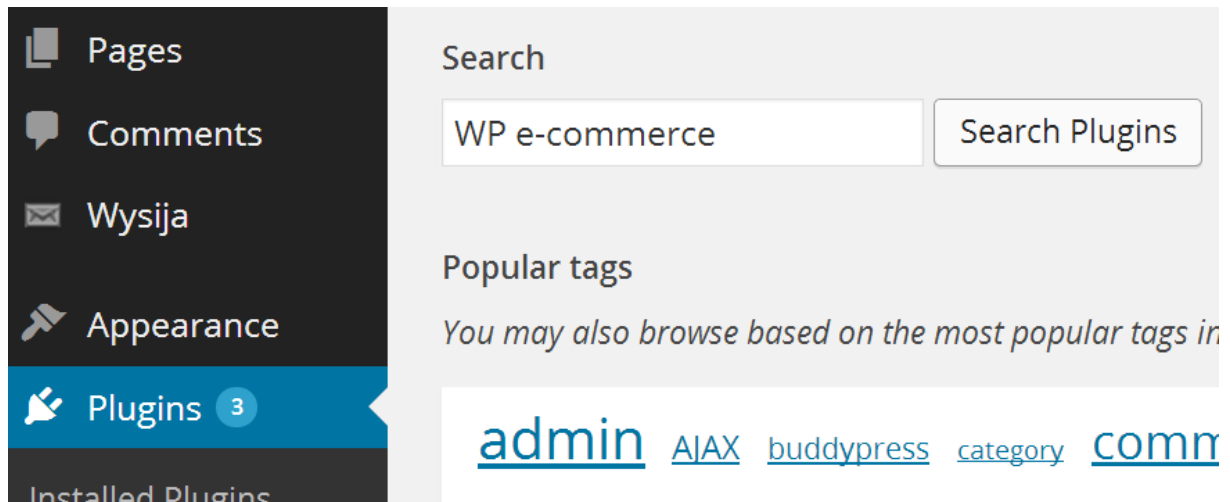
Pages
Comments
Wysija
Appearance
Plugins 3
Installed Plugins

Search

WP e-commerce

Search Plugins

Popular tags

You may also browse based on the most popular tags in

admin AJAX buddypress category comm